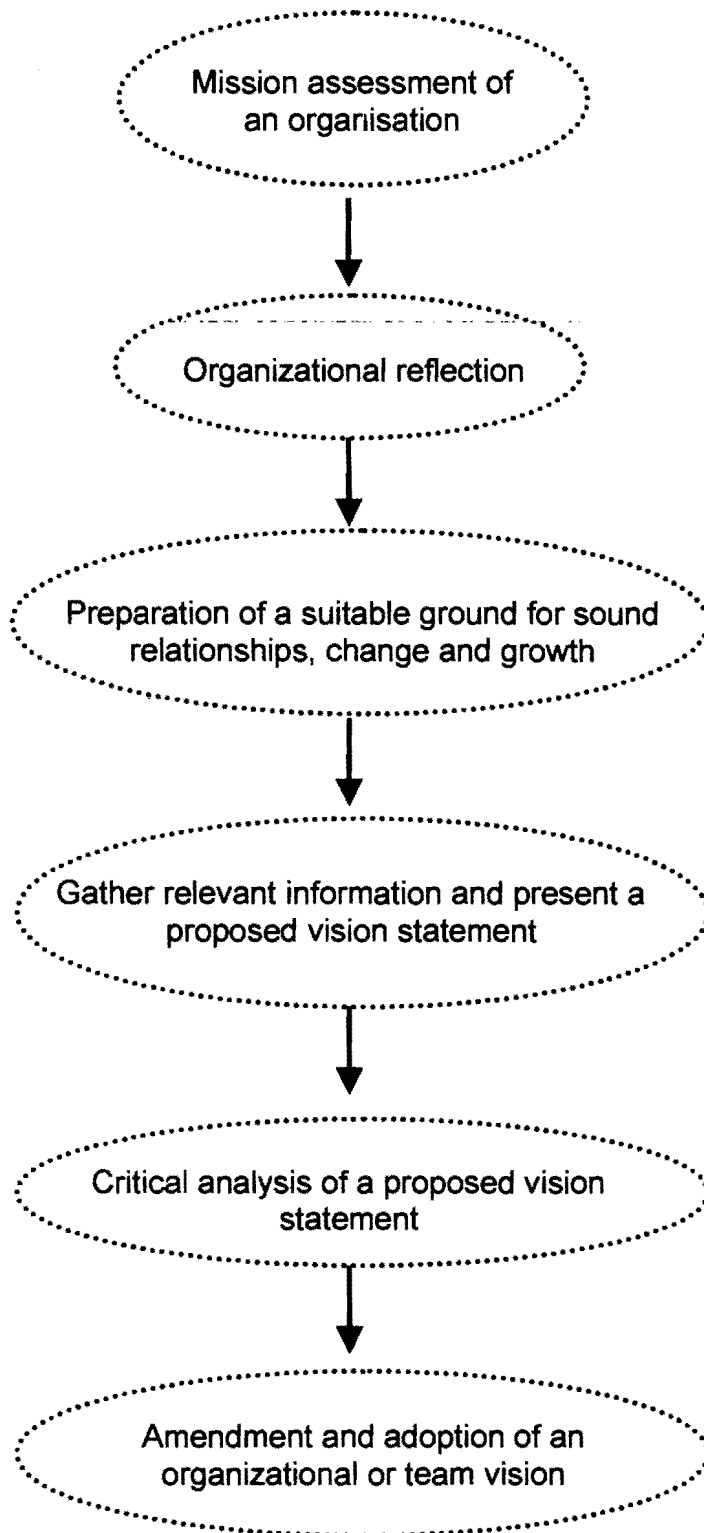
Mission assessment of an organisation

Organizational reflection

Preparation of a suitable ground for sound relationships, change and growth

Gather relevant information and present a proposed vision statement

Critical analysis of a proposed vision statement

Amendment and adoption of an organizational or team vision